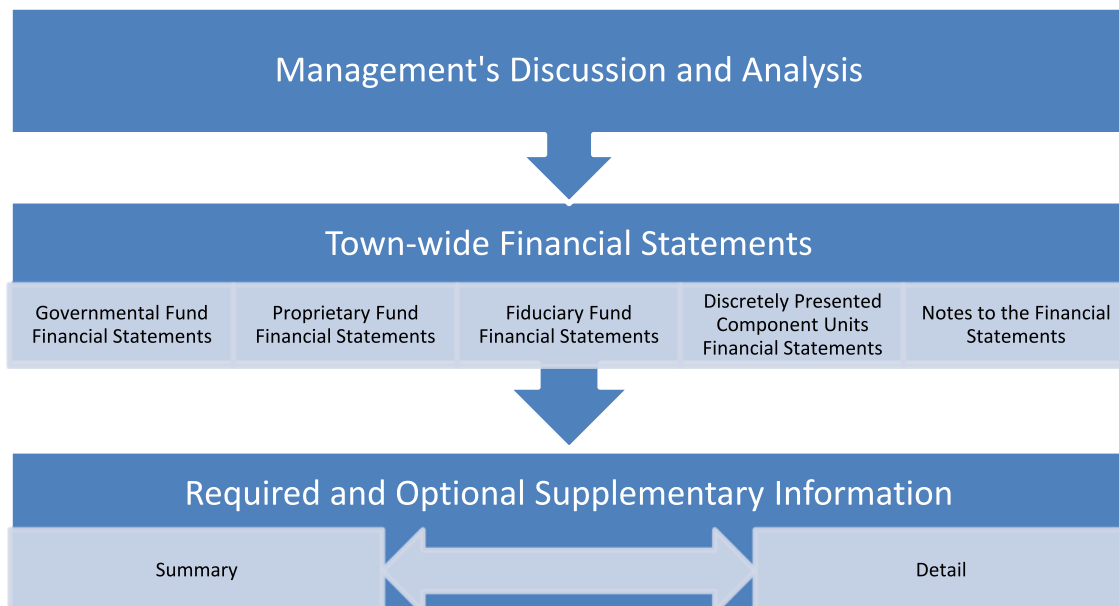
Management's Discussion and Analysis

Town-wide Financial Statements

Governmental Fund Financial Statements

Proprietary Fund Financial Statements

Fiduciary Fund Financial Statements

Discretely Presented Component Units Financial Statements

Notes to the Financial Statements

Required and Optional Supplementary Information

Summary

Detail